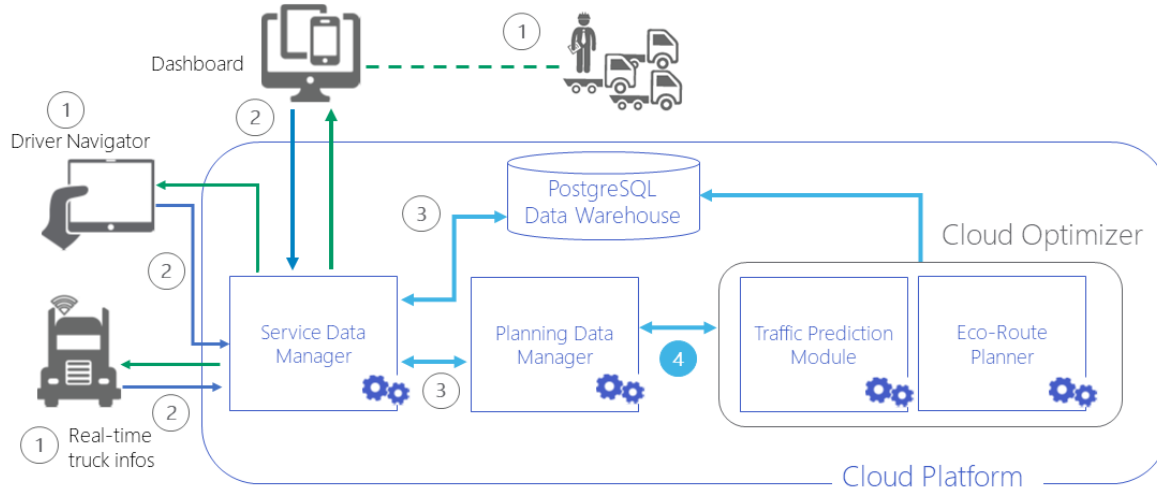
Dashboard

1

1

Driver Navigator

2

PostgreSQL Data Warehouse

3

Cloud Optimizer

2

Service Data Manager

Planning Data Manager

Traffic Prediction Module

Eco-Route Planner

4

3

2

1

Real-time truck infos

Cloud Platform